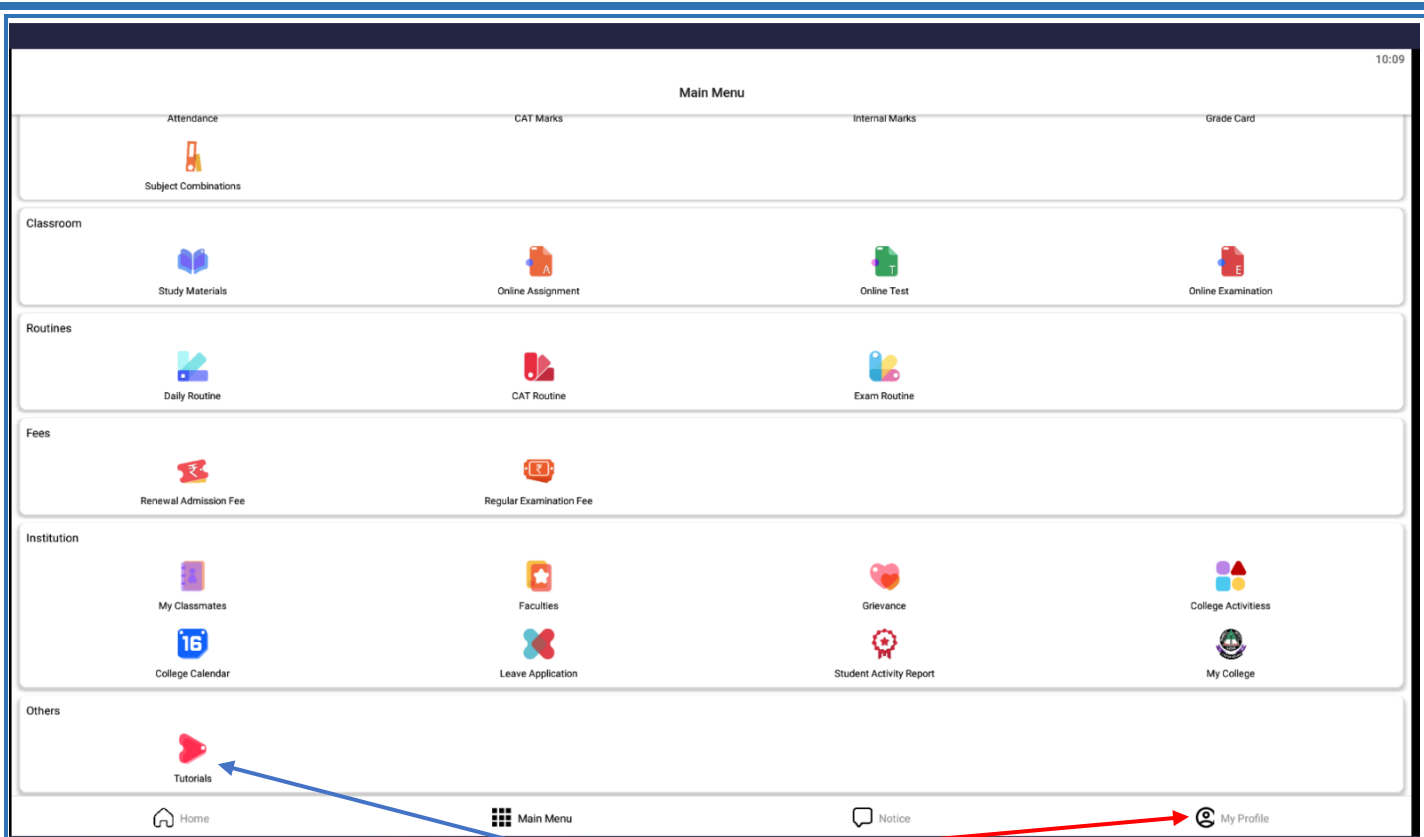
10:09

Main Menu

Attendance
CAT Marks
Internal Marks
Grade Card
Subject Combinations

Classroom
Study Materials
A
Online Assignment
T
Online Test
E
Online Examination

Routines
Daily Routine
CAT Routine
Exam Routine

Fees
₹
Renewal Admission Fee
₹
Regular Examination Fee

Institution
My Classmates
Faculties
Grievance
College Activitiess
16
College Calendar
Leave Application
Student Activity Report
My College

Others
Tutorials

Home
Main Menu
Notice
My Profile